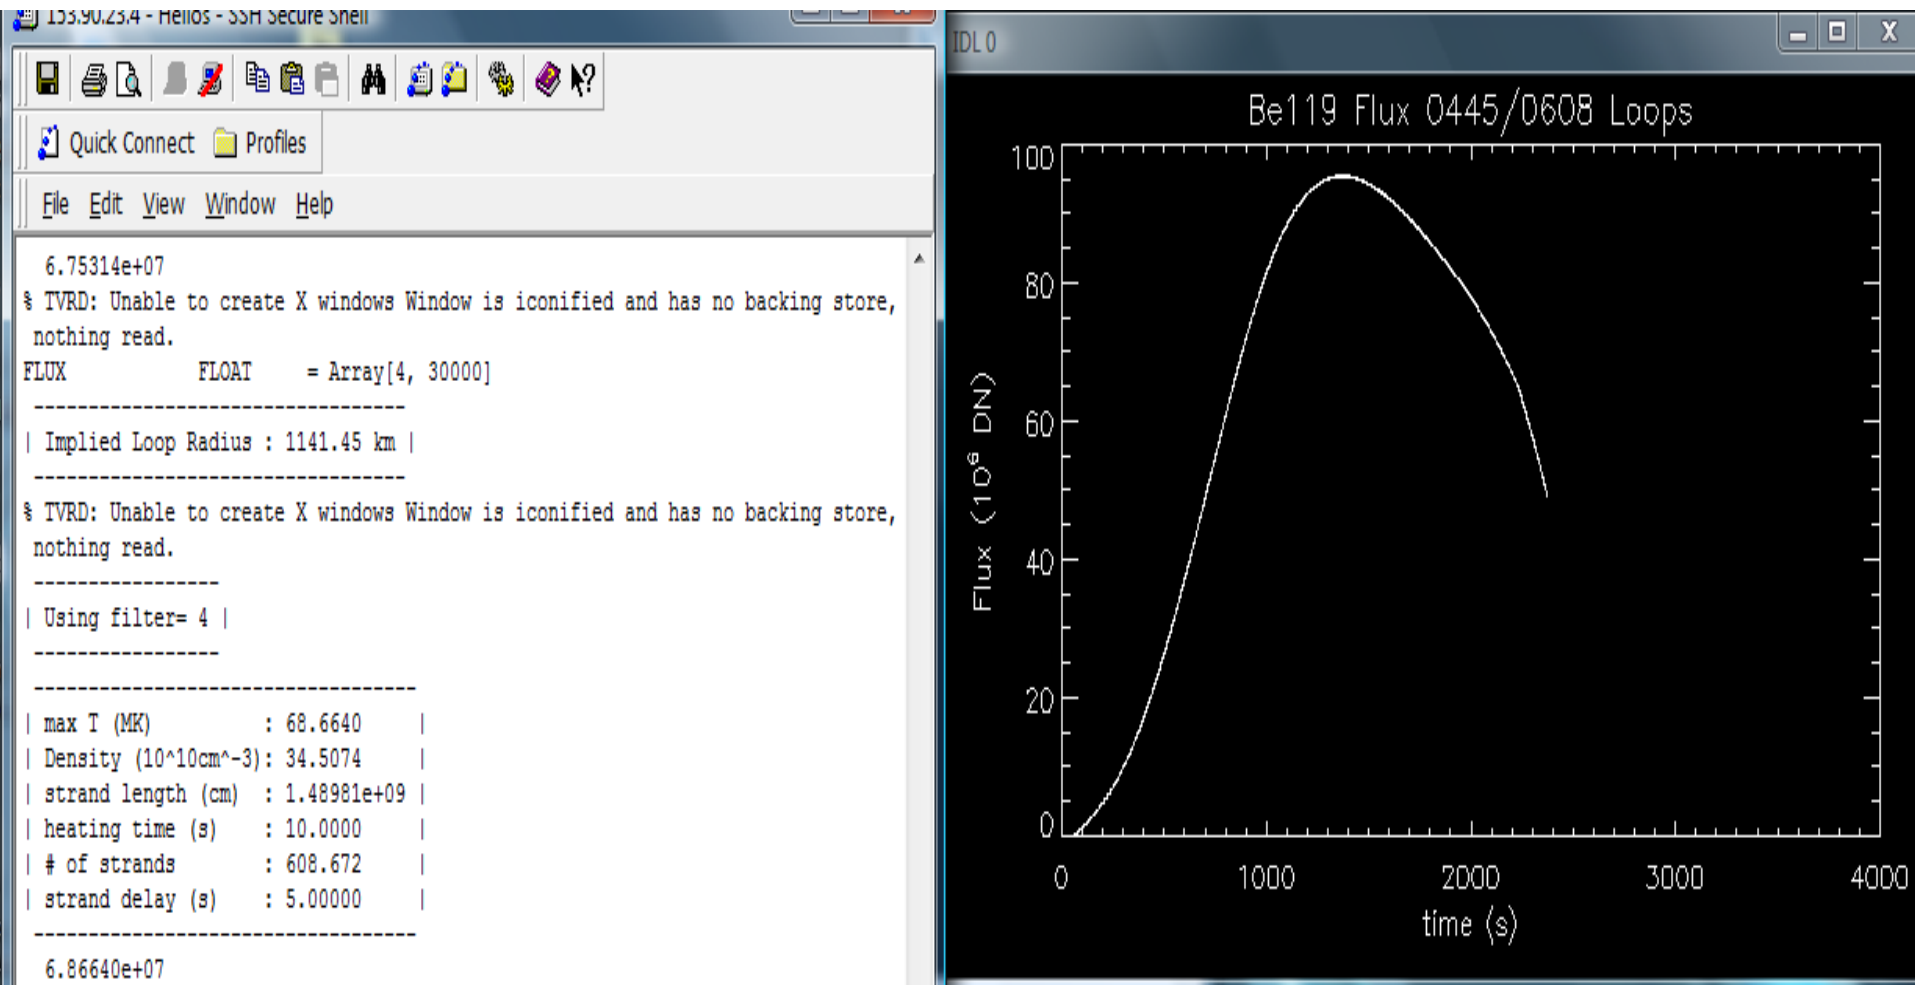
153.90.23.4 - Helios - SSH Secure Shell

Quick Connect Profiles

File Edit View Window Help

6.75314e+07
% TVRD: Unable to create X windows Window is iconified and has no backing store, nothing read.
FLUX FLOAT = Array[4, 30000]
----------------------------------
| Implied Loop Radius : 1141.45 km |
----------------------------------
% TVRD: Unable to create X windows Window is iconified and has no backing store, nothing read.
-----------------
| Using filter= 4 |
-----------------
----------------------------------
| max T (MK) : 68.6640 |
| Density (10^10cm^-3): 34.5074 |
| strand length (cm) : 1.48981e+09 |
| heating time (s) : 10.0000 |
| # of strands : 608.672 |
| strand delay (s) : 5.00000 |
----------------------------------
6.86640e+07

IDL 0

Be119 Flux 0445/0608 Loops

100
80
60
40
20
0

Flux ($10^6$ DN)

0 1000 2000 3000 4000

time (s)